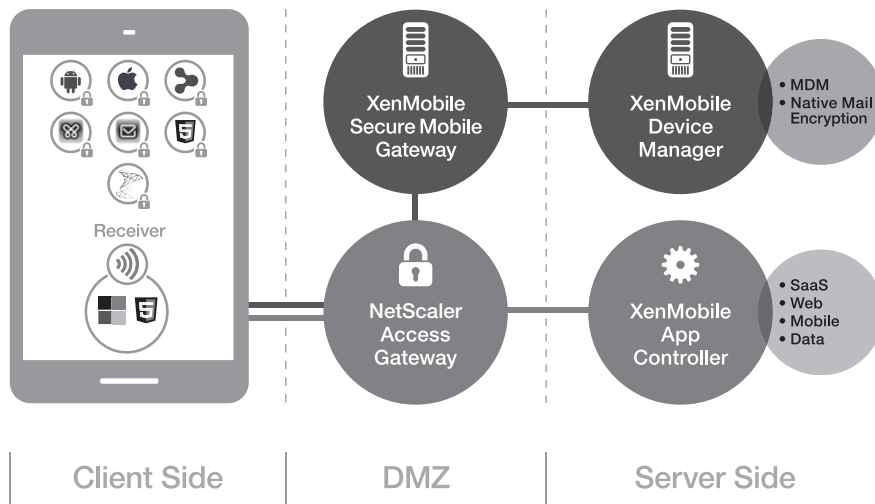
Receiver

XenMobile Secure Mobile Gateway

XenMobile Device Manager

• MDM
• Native Mail Encryption

NetScaler Access Gateway

XenMobile App Controller

• SaaS
• Web
• Mobile
• Data

Client Side

DMZ

Server Side